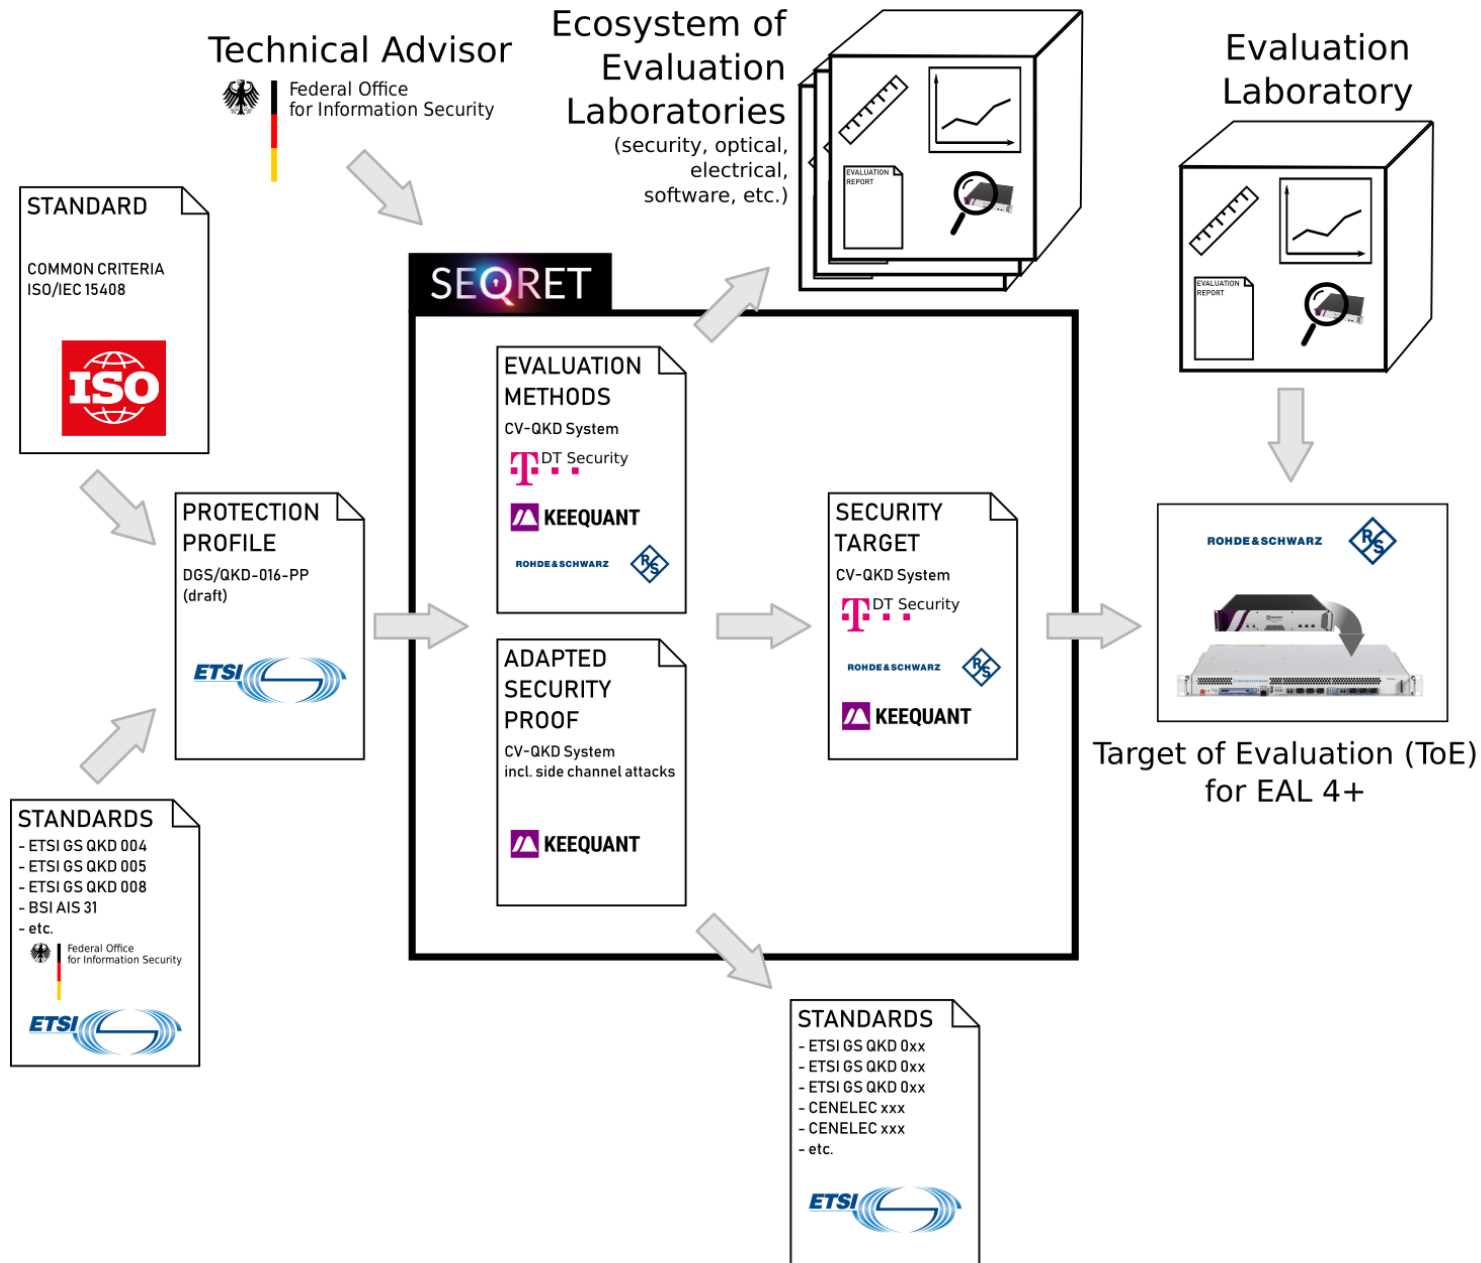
Technical Advisor
Federal Office for Information Security

Ecosystem of Evaluation Laboratories (security, optical, electrical, software, etc.)

EVALUATION REPORT

Evaluation Laboratory

EVALUATION REPORT

STANDARD
COMMON CRITERIA
ISO/IEC 15408
ISO

PROTECTION PROFILE
DGS/QKD-016-PP (draft)
ETSI

STANDARDS
- ETSI GS QKD 004
- ETSI GS QKD 005
- ETSI GS QKD 008
- BSI AIS 31
- etc.
Federal Office for Information Security
ETSI

SEQRET

EVALUATION METHODS
CV-QKD System
T DT Security
KEEQUANT
ROHDE&SCHWARZ R&S

ADAPTED SECURITY PROOF
CV-QKD System
incl. side channel attacks
KEEQUANT

SECURITY TARGET
CV-QKD System
T DT Security
ROHDE&SCHWARZ R&S
KEEQUANT

ROHDE&SCHWARZ R&S

Target of Evaluation (ToE) for EAL 4+

STANDARDS
- ETSI GS QKD 0xx
- ETSI GS QKD 0xx
- ETSI GS QKD 0xx
- CENELEC xxx
- CENELEC xxx
- etc.
ETSI